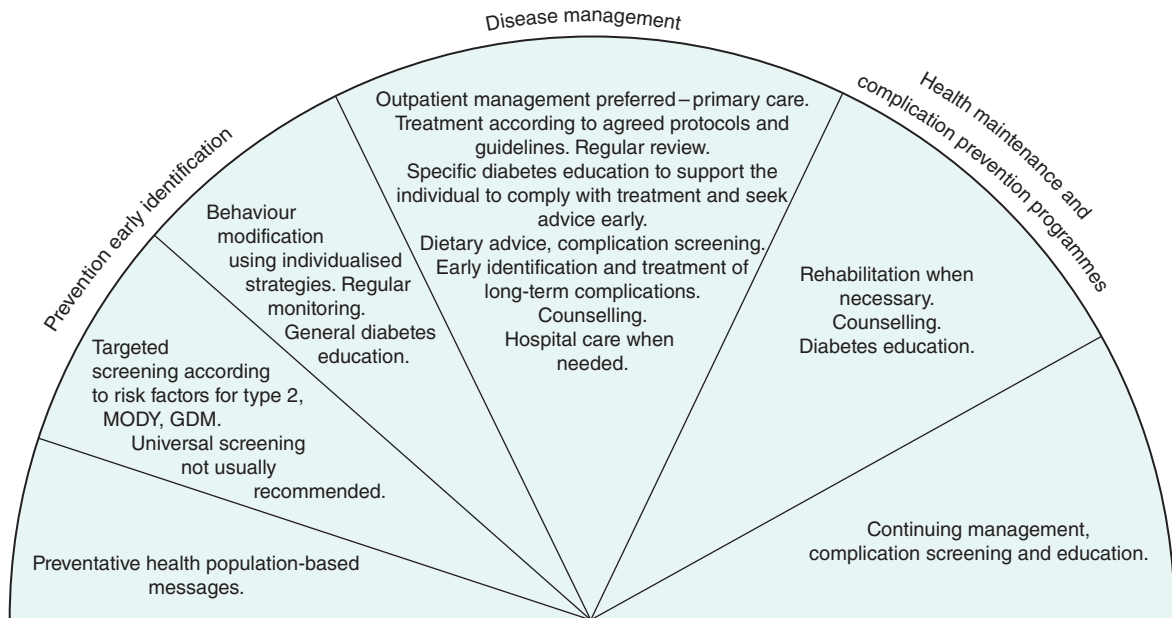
Prevention early identification

Disease management

Health maintenance and complication prevention programmes

Preventative health population-based messages.

Targeted screening according to risk factors for type 2, MODY, GDM.
Universal screening not usually recommended.

Behaviour modification using individualised strategies. Regular monitoring.
General diabetes education.

Outpatient management preferred – primary care.
Treatment according to agreed protocols and guidelines. Regular review.
Specific diabetes education to support the individual to comply with treatment and seek advice early.
Dietary advice, complication screening.
Early identification and treatment of long-term complications.
Counselling.
Hospital care when needed.

Rehabilitation when necessary.
Counselling.
Diabetes education.

Continuing management, complication screening and education.